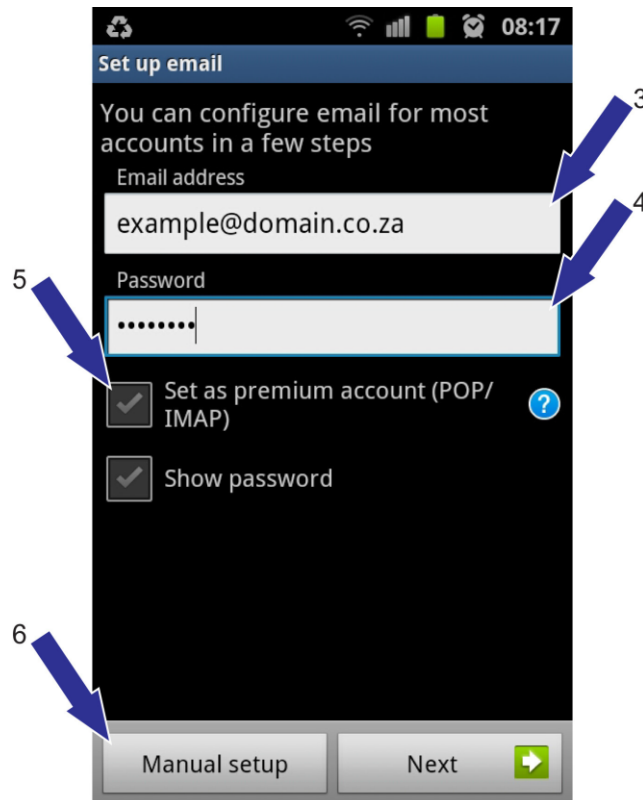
08:17

Set up email

You can configure email for most accounts in a few steps

3

Email address

example@domain.co.za

4

Password

5

••••••••

Set as premium account (POP/ IMAP)

?

Show password

6

Manual setup

Next